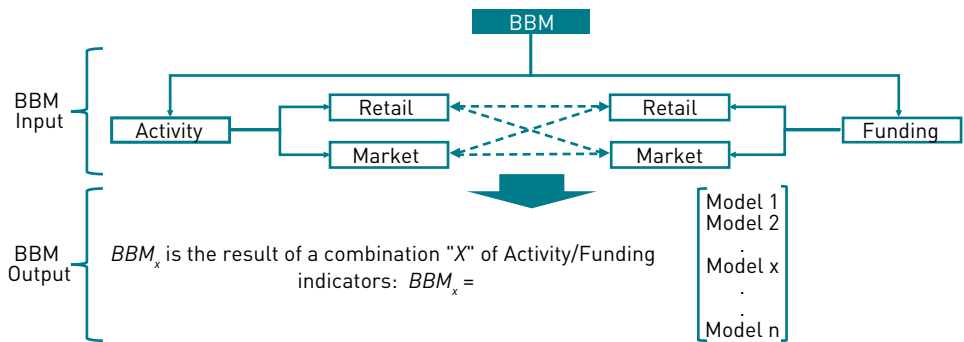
BBM

BBM Input

Activity

Retail

Market

Retail

Market

Funding

BBM Output

$BBM_x$ is the result of a combination "X" of Activity/Funding indicators: $BBM_x$ =

$\begin{bmatrix} \text{Model 1} \\ \text{Model 2} \\ . \\ \text{Model x} \\ . \\ . \\ \text{Model n} \end{bmatrix}$